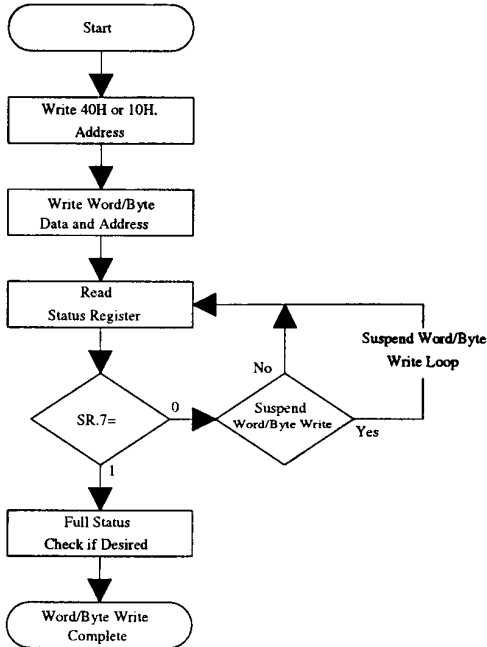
Start

Write 40H or 10H.
Address

Write Word/Byte
Data and Address

Read
Status Register

Suspend Word/Byte
Write Loop

No

SR.7=

0

Suspend
Word/Byte Write

Yes

1

Full Status
Check if Desired

Word/Byte Write
Complete